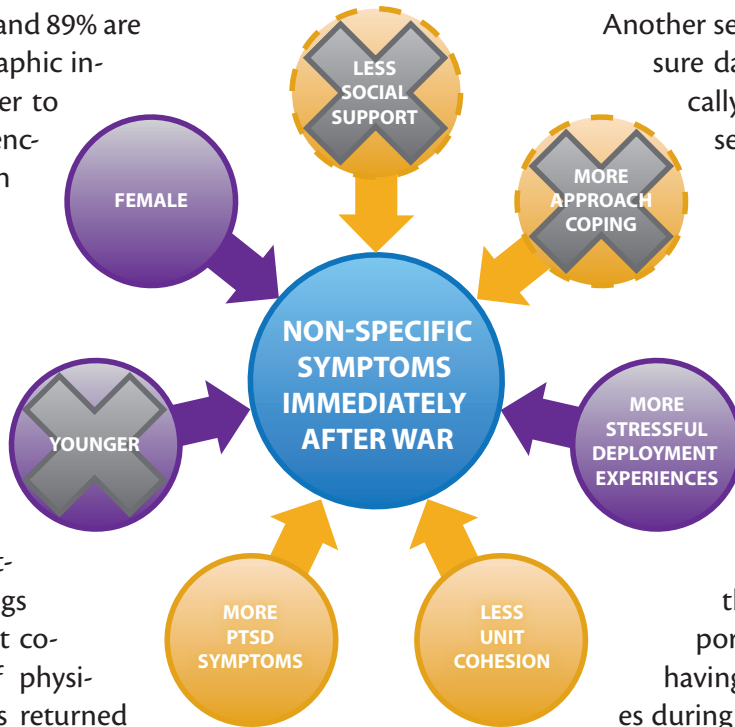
and 89% are
aphic in-
er to
enc-
n

Another se
sure da
cally
se

LESS SOCIAL SUPPORT

MORE APPROACH COPING

FEMALE

NON-SPECIFIC SYMPTOMS IMMEDIATELY AFTER WAR

YOUNGER

MORE STRESSFUL DEPLOYMENT EXPERIENCES

MORE PTSD SYMPTOMS

LESS UNIT COHESION

t-
gs
t co-
f physi-
s returned

th
por
having
es during